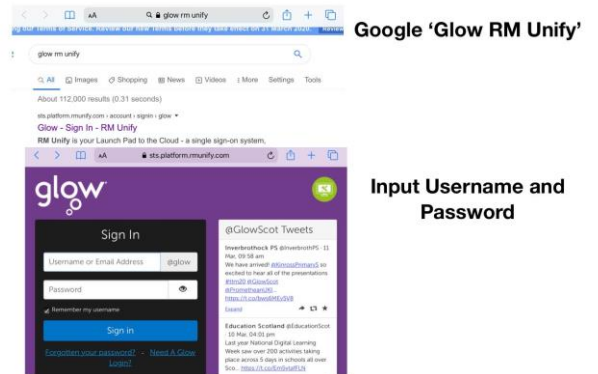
AA glow rm unify

g our terms of service. Review our new terms before they take effect on 31 March 2020. Review

Google 'Glow RM Unify'

glow rm unify

All Images Shopping News Videos More Settings Tools

About 112,000 results (0.31 seconds)

sts.platform.rmunify.com › account › signin › glow

Glow - Sign In - RM Unify

RM Unify is your Launch Pad to the Cloud - a single sign-on system,

AA sts.platform.rmunify.com

glow

Input Username and Password

Sign In

Username or Email Address @glow

Password

Remember my username

Sign in

Forgotten your password? - Need A Glow Login?

@GlowScot Tweets

Inverbrothock PS @InverbrothPS · 11 Mar, 09:58 am
We have arrived! @KilmossPrimary5 so excited to hear all of the presentations #Ictn20 @GlowScot @PrometheanUKI... https://t.co/bwsBMEVSVB
Expand

Education Scotland @EducationScot · 10 Mar, 04:01 pm
Last year National Digital Learning Week saw over 200 activities taking place across 5 days in schools all over Sco... https://t.co/EmSvtaPLN